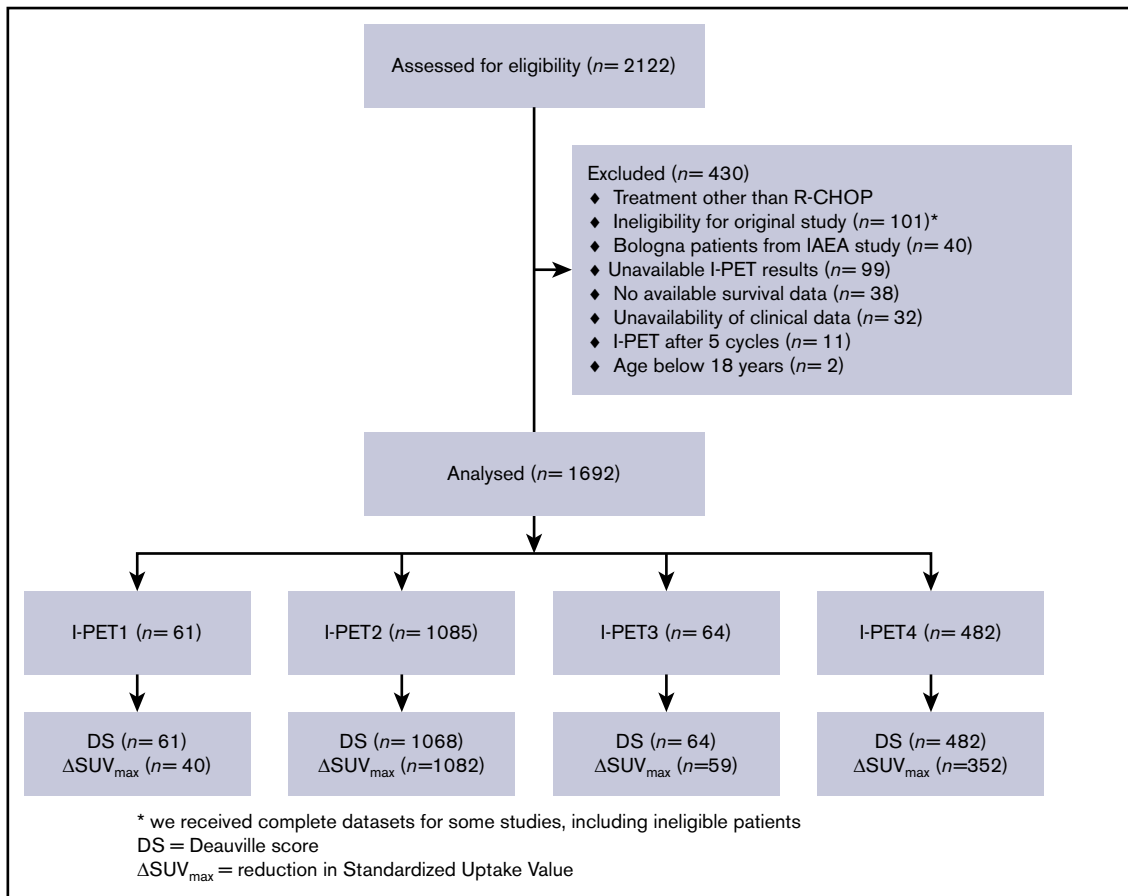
Assessed for eligibility (*n*= 2122)

Excluded (*n*= 430)
♦ Treatment other than R-CHOP
♦ Ineligibility for original study (*n*= 101)*
♦ Bologna patients from IAEA study (*n*= 40)
♦ Unavailable I-PET results (*n*= 99)
♦ No available survival data (*n*= 38)
♦ Unavailability of clinical data (*n*= 32)
♦ I-PET after 5 cycles (*n*= 11)
♦ Age below 18 years (*n*= 2)

Analysed (*n*= 1692)

I-PET1 (*n*= 61)

I-PET2 (*n*= 1085)

I-PET3 (*n*= 64)

I-PET4 (*n*= 482)

DS (*n*= 61)
$\Delta SUV_{max}$ (*n*= 40)

DS (*n*= 1068)
$\Delta SUV_{max}$ (*n*=1082)

DS (*n*= 64)
$\Delta SUV_{max}$ (*n*=59)

DS (*n*= 482)
$\Delta SUV_{max}$ (*n*=352)

* we received complete datasets for some studies, including ineligible patients
DS = Deauville score
$\Delta SUV_{max}$ = reduction in Standardized Uptake Value